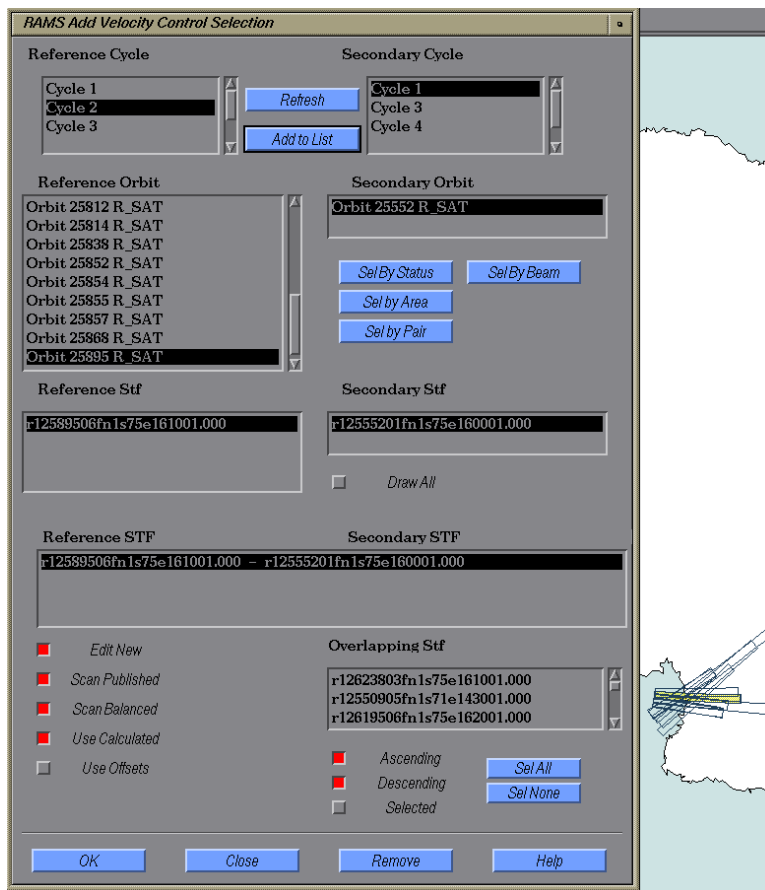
RAMS Add Velocity Control Selection

Reference Cycle

Cycle 1
Cycle 2
Cycle 3

Refresh

Add to List

Secondary Cycle

Cycle 1
Cycle 3
Cycle 4

Reference Orbit

Orbit 25812 R_SAT
Orbit 25814 R_SAT
Orbit 25838 R_SAT
Orbit 25852 R_SAT
Orbit 25854 R_SAT
Orbit 25855 R_SAT
Orbit 25857 R_SAT
Orbit 25868 R_SAT
Orbit 25895 R_SAT

Secondary Orbit

Orbit 25552 R_SAT

Sel By Status

Sel By Beam

Sel by Area

Sel by Pair

Reference Stf

r12589506fn1s75e161001.000

Secondary Stf

r12555201fn1s75e160001.000

Draw All

Reference STF

Secondary STF

r12589506fn1s75e161001.000 - r12555201fn1s75e160001.000

Edit New

Scan Published

Scan Balanced

Use Calculated

Use Offsets

Overlapping Stf

r12623803fn1s75e161001.000
r12550905fn1s71e143001.000
r12619506fn1s75e162001.000

Ascending

Descending

Selected

Sel All

Sel None

OK

Close

Remove

Help